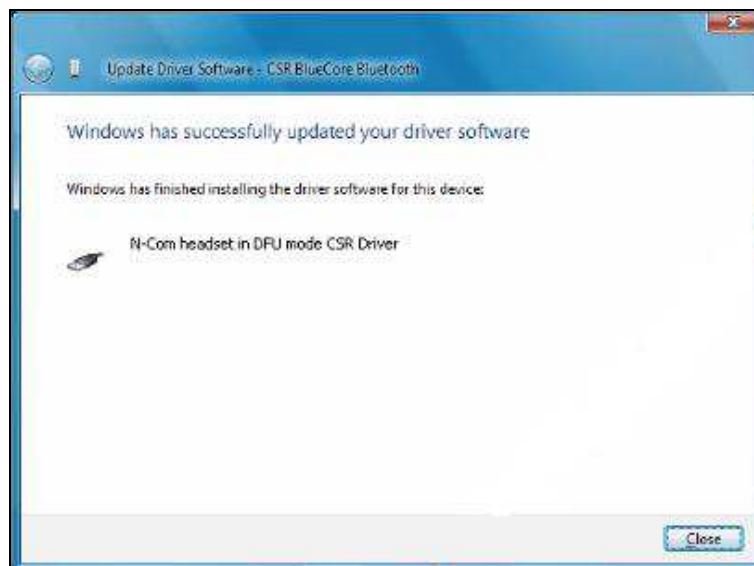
Update Driver Software - CSR BlueCore Bluetooth

Windows has successfully updated your driver software

Windows has finished installing the driver software for this device:

N-Com headset in DFU mode CSR Driver

Close